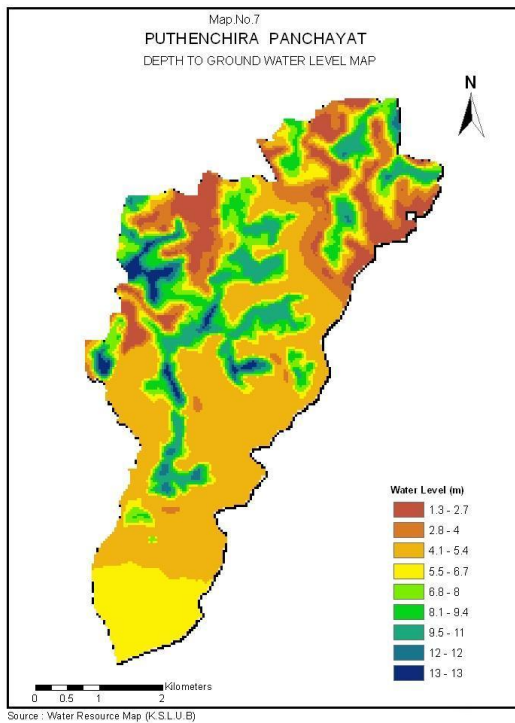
Map.No.7
PUTHENCHIRA PANCHAYAT
DEPTH TO GROUND WATER LEVEL MAP

N

Water Level (m)
1.3 - 2.7
2.8 - 4
4.1 - 5.4
5.5 - 6.7
6.8 - 8
8.1 - 9.4
9.5 - 11
12 - 12
13 - 13

0 0.5 1 2 Kilometers

Source : Water Resource Map (K.S.L.U.B)